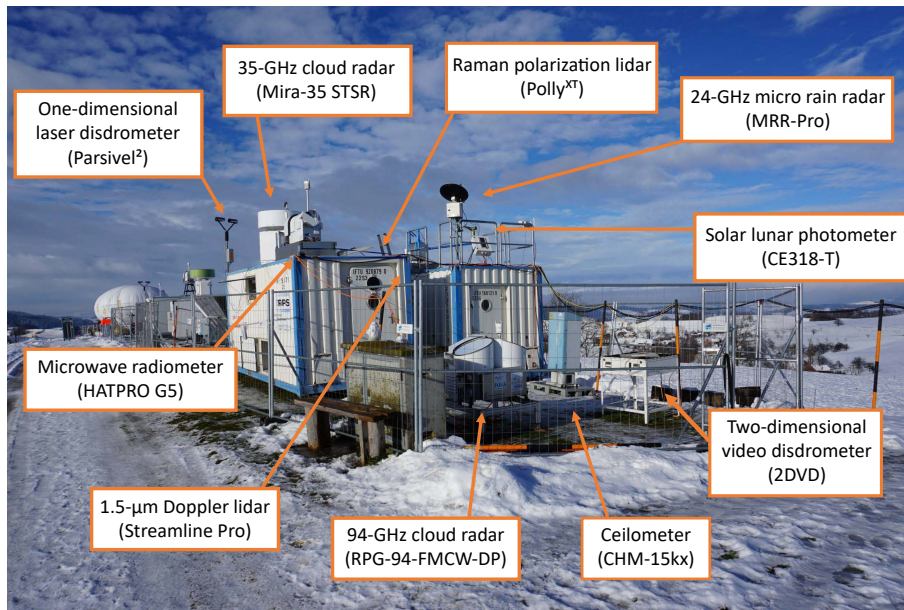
35-GHz cloud radar
(Mira-35 STSR)

Raman polarization lidar
(Polly$^{XT}$)

24-GHz micro rain radar
(MRR-Pro)

One-dimensional
laser disdrometer
(Parsivel²)

Solar lunar photometer
(CE318-T)

Microwave radiometer
(HATPRO G5)

Two-dimensional
video disdrometer
(2DVD)

1.5-µm Doppler lidar
(Streamline Pro)

94-GHz cloud radar
(RPG-94-FMCW-DP)

Ceilometer
(CHM-15kx)